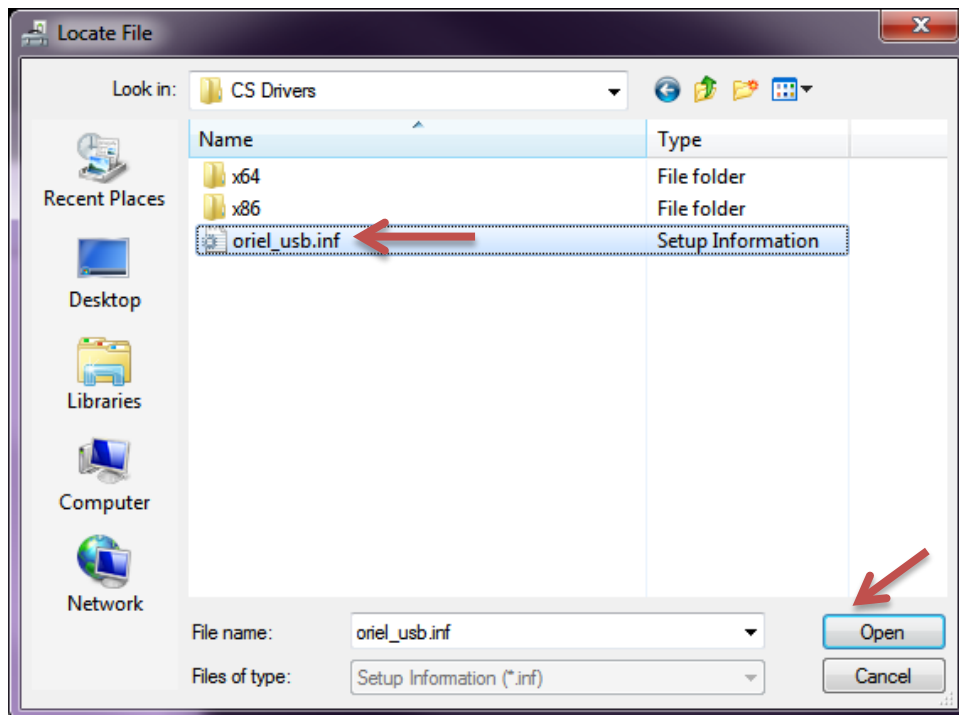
Locate File

Look in: CS Drivers

Recent Places

Desktop

Libraries

Computer

Network

| Name | Type |
|---|---|
| x64 | File folder |
| x86 | File folder |
| oriel_usb.inf | Setup Information |

File name: oriel_usb.inf

Files of type: Setup Information (*.inf)

Open

Cancel